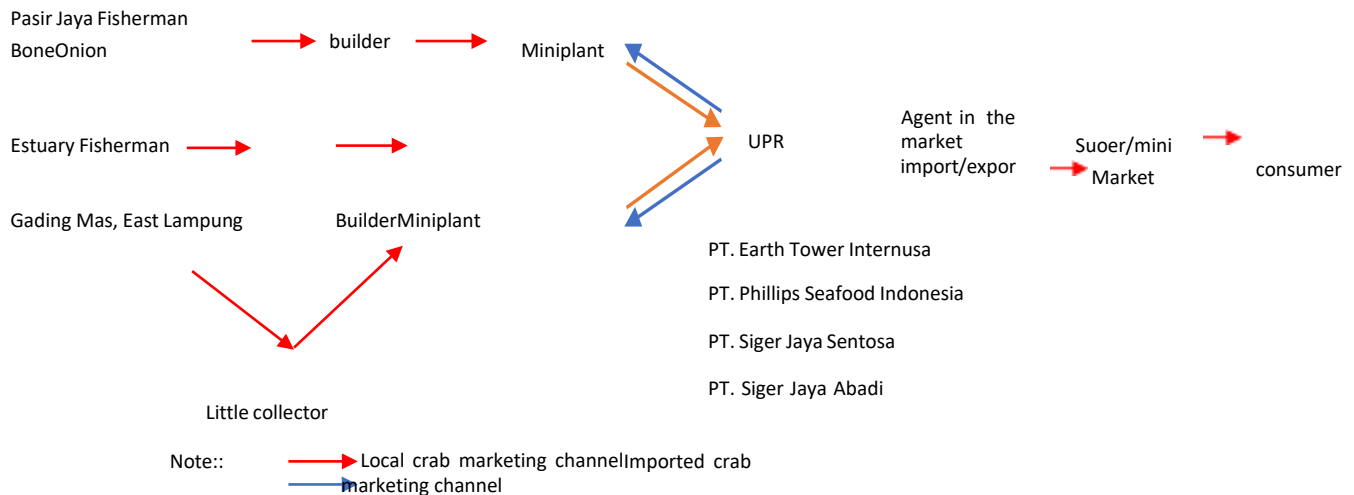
Pasir Jaya Fisherman

BoneOnion

builder

Miniplant

Estuary Fisherman

UPR

Agent in the market import/expor

Suoer/mini Market

consumer

Gading Mas, East Lampung

BuilderMiniplant

PT. Earth Tower Internusa

PT. Phillips Seafood Indonesia

PT. Siger Jaya Sentosa

PT. Siger Jaya Abadi

Little collector

Note::

Local crab marketing channelImported crab marketing channel